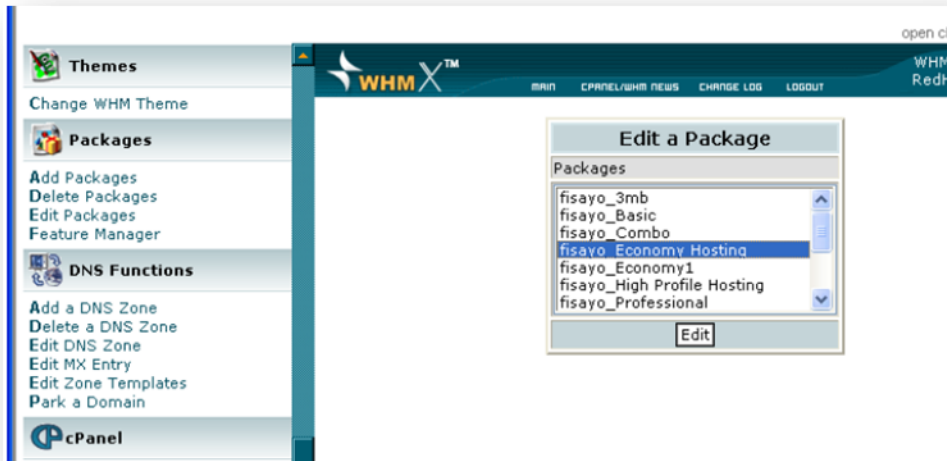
open cl

Themes

Change WHM Theme

Packages

Add Packages
Delete Packages
Edit Packages
Feature Manager

DNS Functions

Add a DNS Zone
Delete a DNS Zone
Edit DNS Zone
Edit MX Entry
Edit Zone Templates
Park a Domain

cPanel

WHM X™

MAIN CPANEL/WHM NEWS CHANGE LOG LOGOUT

WHM
RedH

Edit a Package

Packages

fisayo_3mb
fisayo_Basic
fisayo_Combo
fisayo_Economy Hosting
fisayo_Economy1
fisayo_High Profile Hosting
fisayo_Professional

Edit